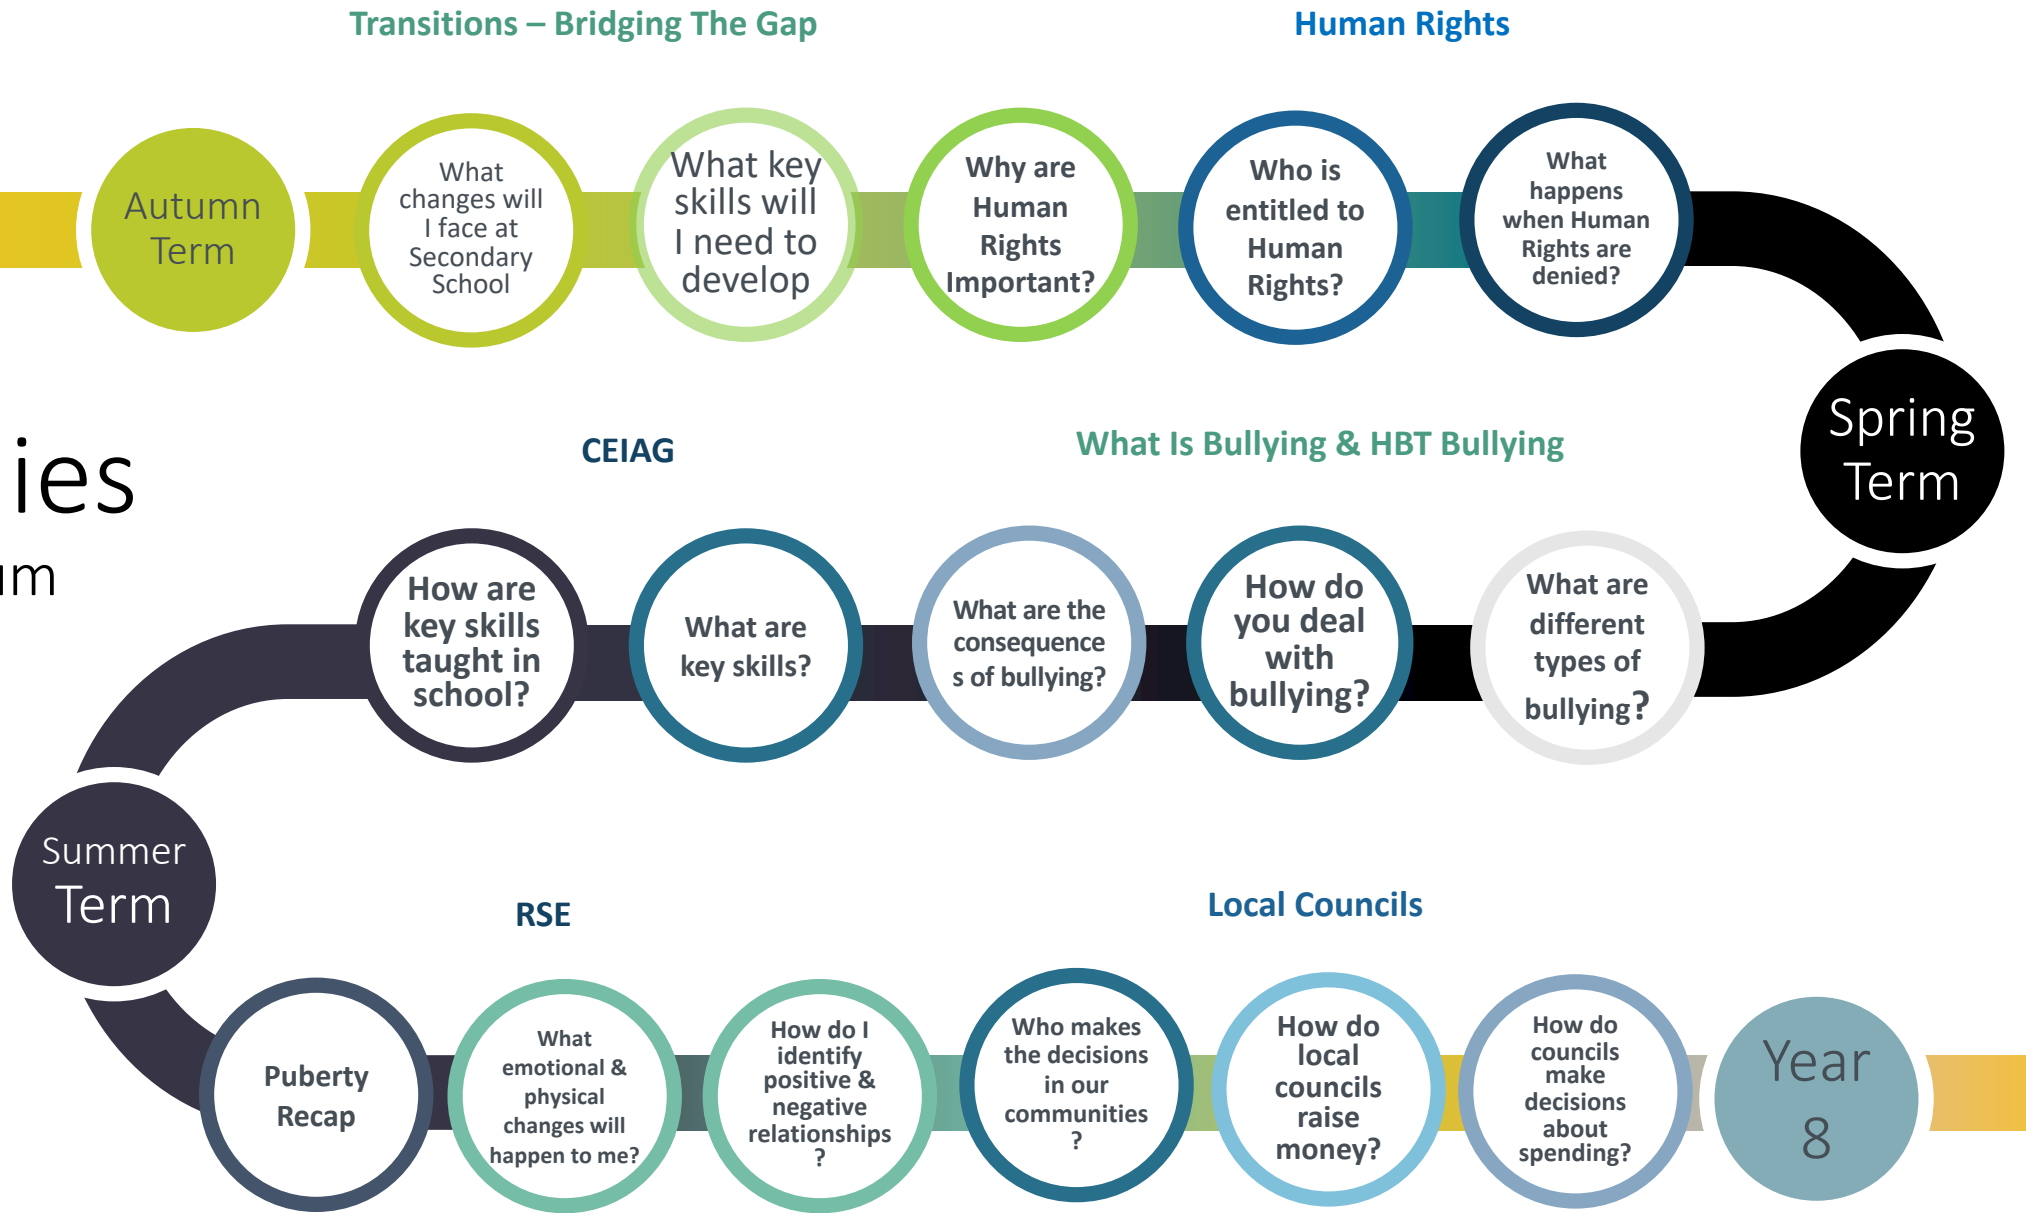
Transitions – Bridging The Gap

Human Rights

Autumn Term

What changes will I face at Secondary School

What key skills will I need to develop

Why are Human Rights Important?

Who is entitled to Human Rights?

What happens when Human Rights are denied?

Spring Term

ies

m

CEIAG

What Is Bullying & HBT Bullying

How are key skills taught in school?

What are key skills?

What are the consequence s of bullying?

How do you deal with bullying?

What are different types of bullying?

Summer Term

RSE

Local Councils

Puberty Recap

What emotional & physical changes will happen to me?

How do I identify positive & negative relationships ?

Who makes the decisions in our communities ?

How do local councils raise money?

How do councils make decisions about spending?

Year 8